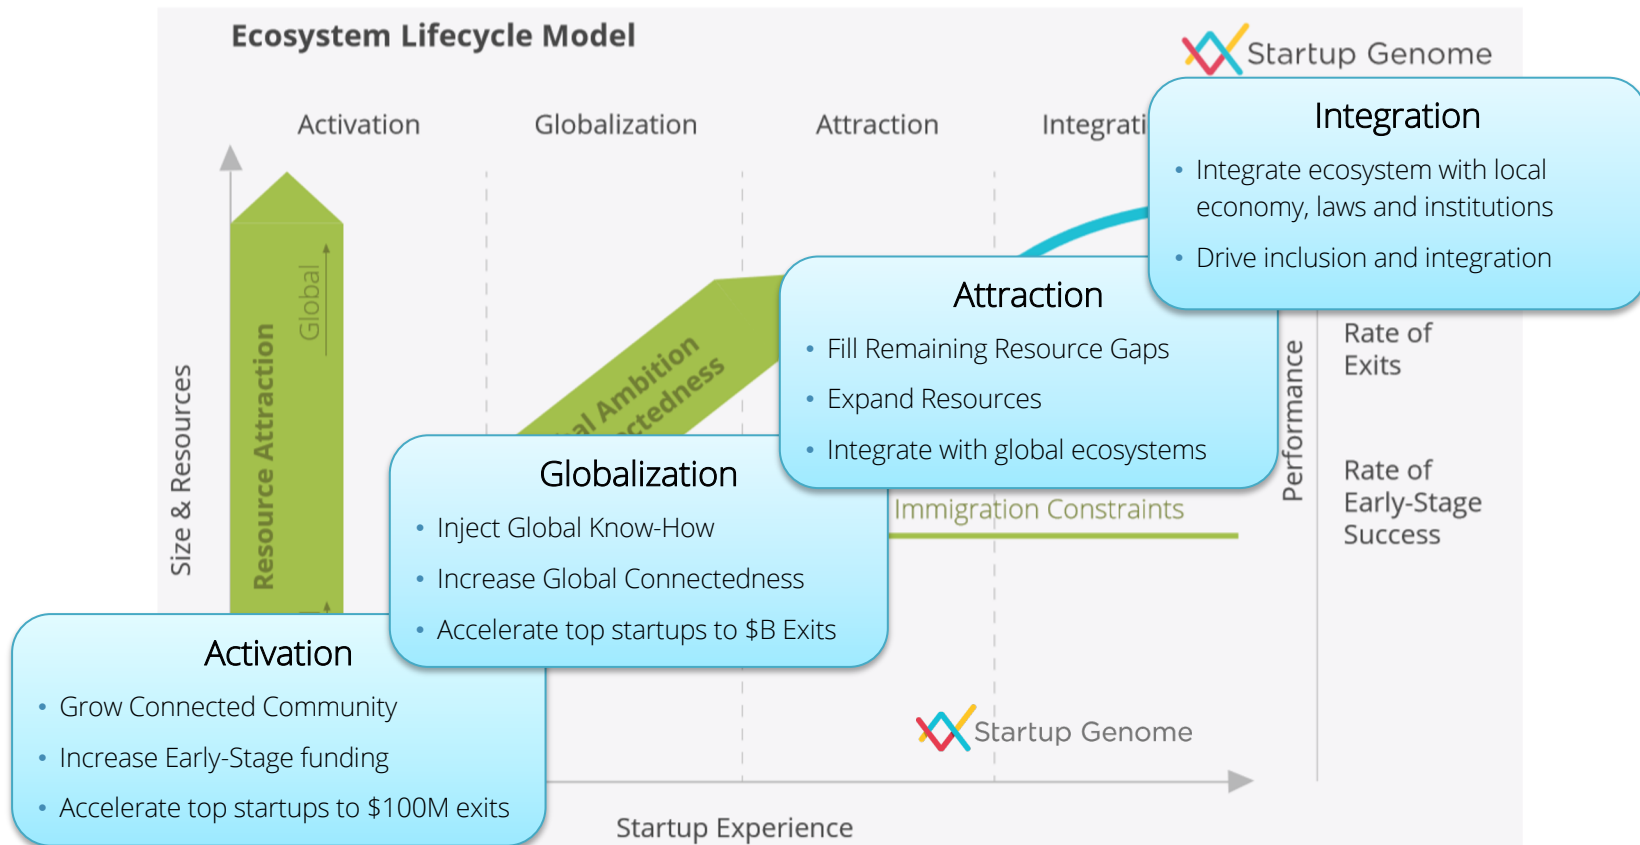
Ecosystem Lifecycle Model

Startup Genome

Activation

Globalization

Attraction

Integrati

Integration

• Integrate ecosystem with local economy, laws and institutions

• Drive inclusion and integration

Size & Resources

Resource Attraction

Global

al Ambition
ctedness

Attraction

• Fill Remaining Resource Gaps

• Expand Resources

• Integrate with global ecosystems

Performance

Rate of Exits

Rate of Early-Stage Success

Immigration Constraints

Globalization

• Inject Global Know-How

• Increase Global Connectedness

• Accelerate top startups to $B Exits

Activation

• Grow Connected Community

• Increase Early-Stage funding

• Accelerate top startups to $100M exits

Startup Genome

Startup Experience